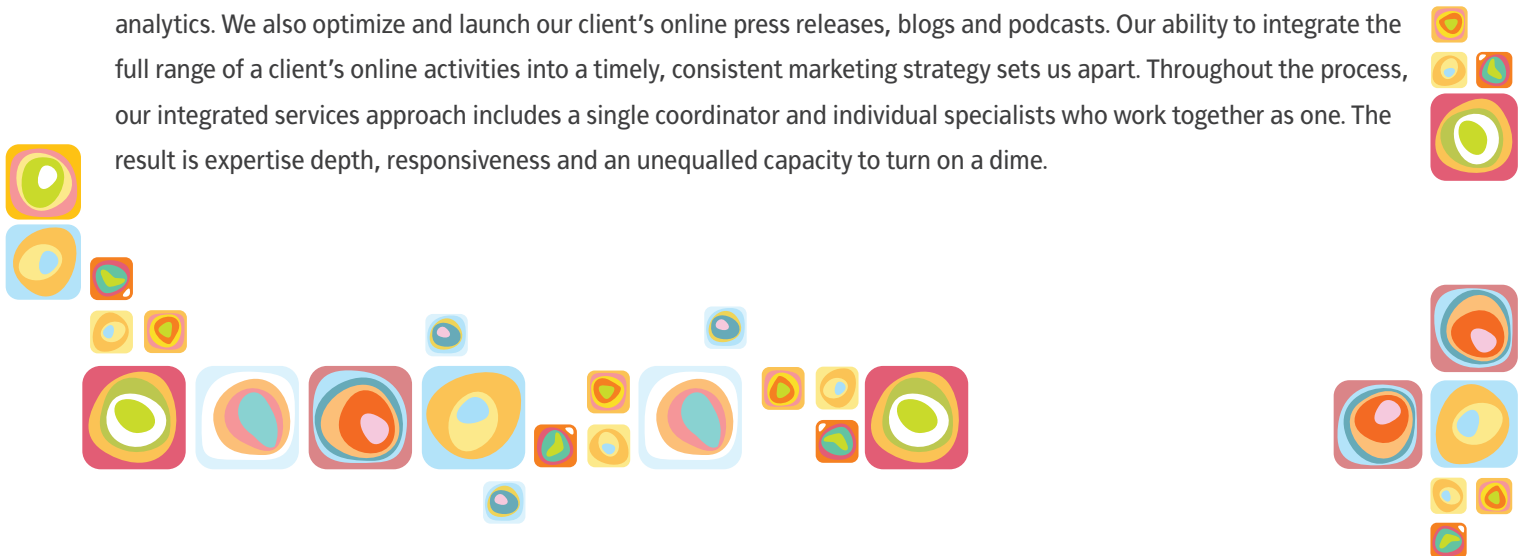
analytics. We also optimize and launch our client’s online press releases, blogs and podcasts. Our ability to integrate the full range of a client’s online activities into a timely, consistent marketing strategy sets us apart. Throughout the process, our integrated services approach includes a single coordinator and individual specialists who work together as one. The result is expertise depth, responsiveness and an unequalled capacity to turn on a dime.